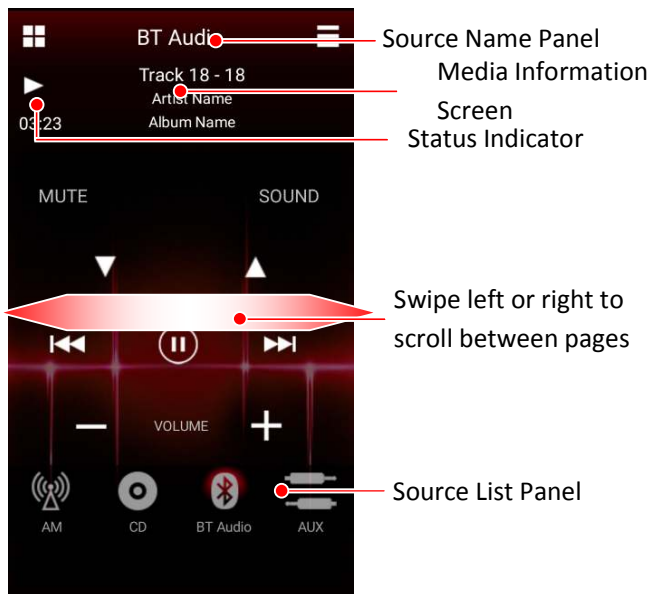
BT Audio

Track 18 - 18
Artist Name
Album Name

03:23

MUTE

SOUND

VOLUME

AM

CD

BT Audio

AUX

Source Name Panel

Media Information Screen

Status Indicator

Swipe left or right to scroll between pages

Source List Panel